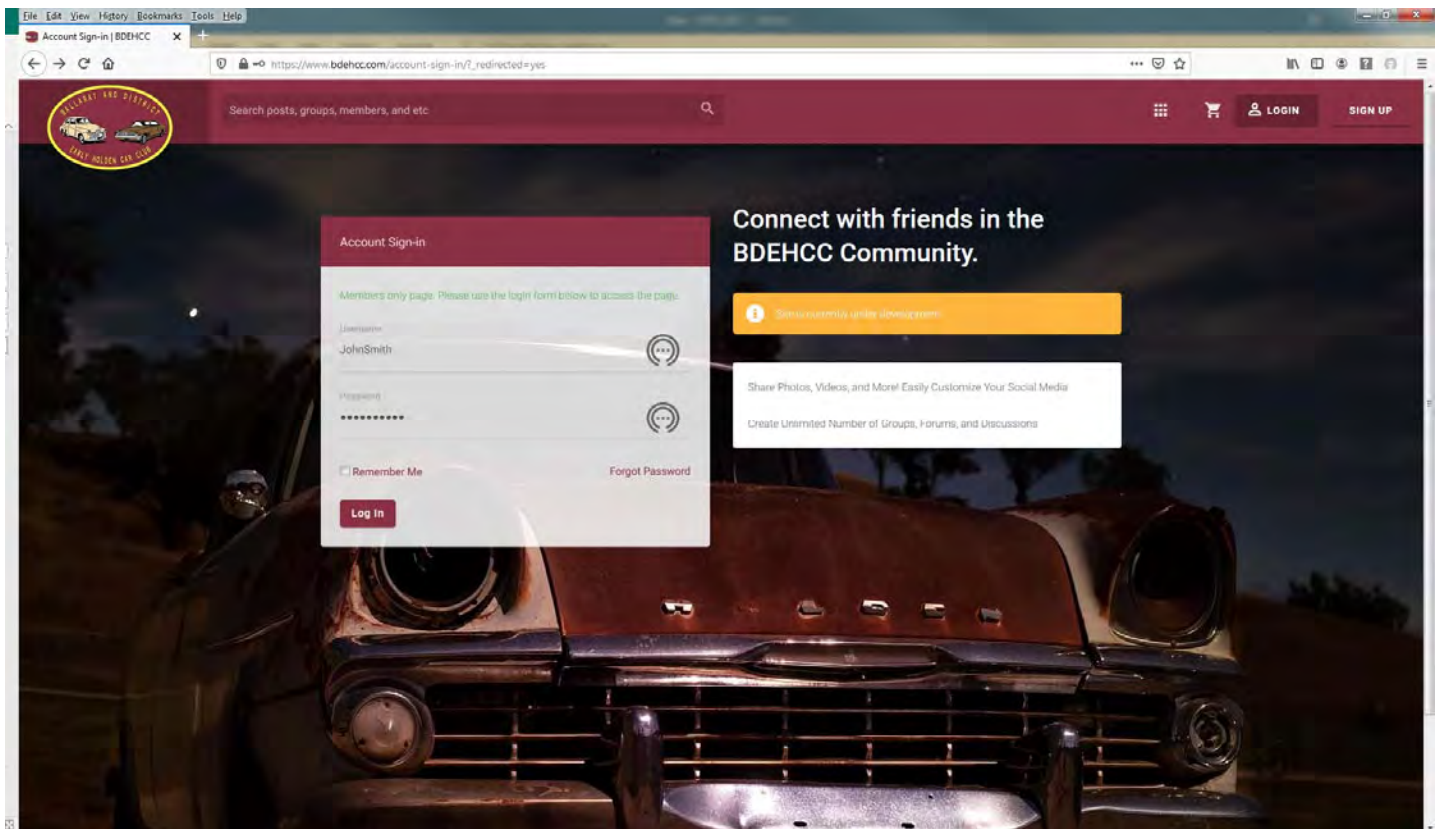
File Edit View History Bookmarks Tools Help

Account Sign-in | BDEHCC

https://www.bdehcc.com/account-sign-in/?_redirected=yes

BALLARAT AND DISTRICT EARLY HOLDEN CAR CLUB

Search posts, groups, members, and etc

LOGIN

SIGN UP

Account Sign-in

Members only page. Please use the login form below to access the page.

Username

JohnSmith

Password

•••••••••••

Remember Me

Forgot Password

Log In

Connect with friends in the BDEHCC Community.

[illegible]

Share Photos, Videos, and More! Easily Customize Your Social Media

Create Unlimited Number of Groups, Forums, and Discussions